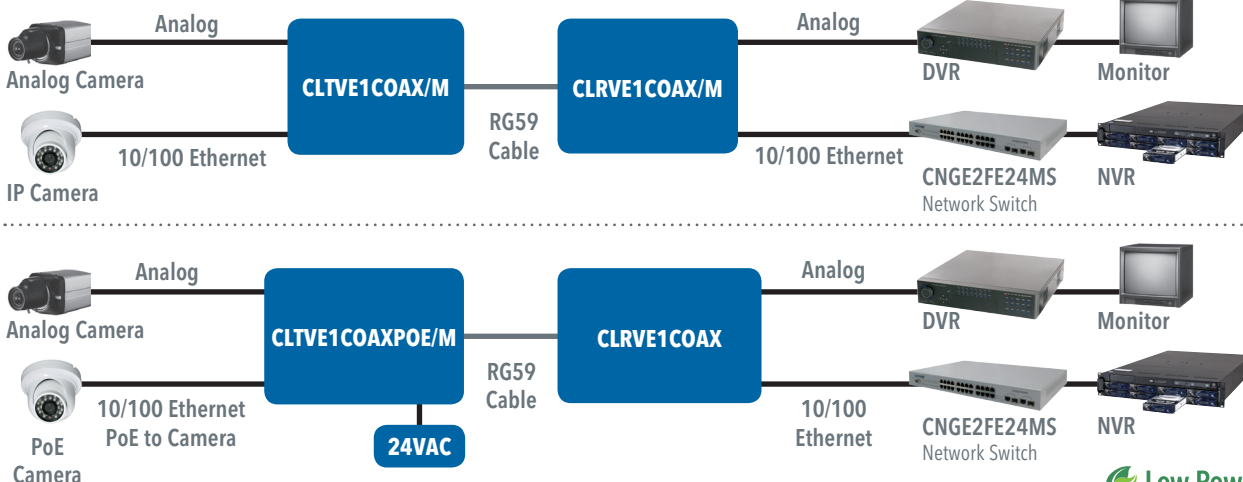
Analog

Analog Camera

CLTVE1COAX/M

RG59 Cable

CLRVE1COAX/M

Analog

DVR

Monitor

IP Camera

10/100 Ethernet

10/100 Ethernet

CNGE2FE24MS
Network Switch

NVR

Analog

Analog Camera

CLTVE1COAXPOE/M

RG59 Cable

CLRVE1COAX

Analog

DVR

Monitor

PoE Camera

10/100 Ethernet
PoE to Camera

24VAC

10/100 Ethernet

CNGE2FE24MS
Network Switch

NVR

Low Pow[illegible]